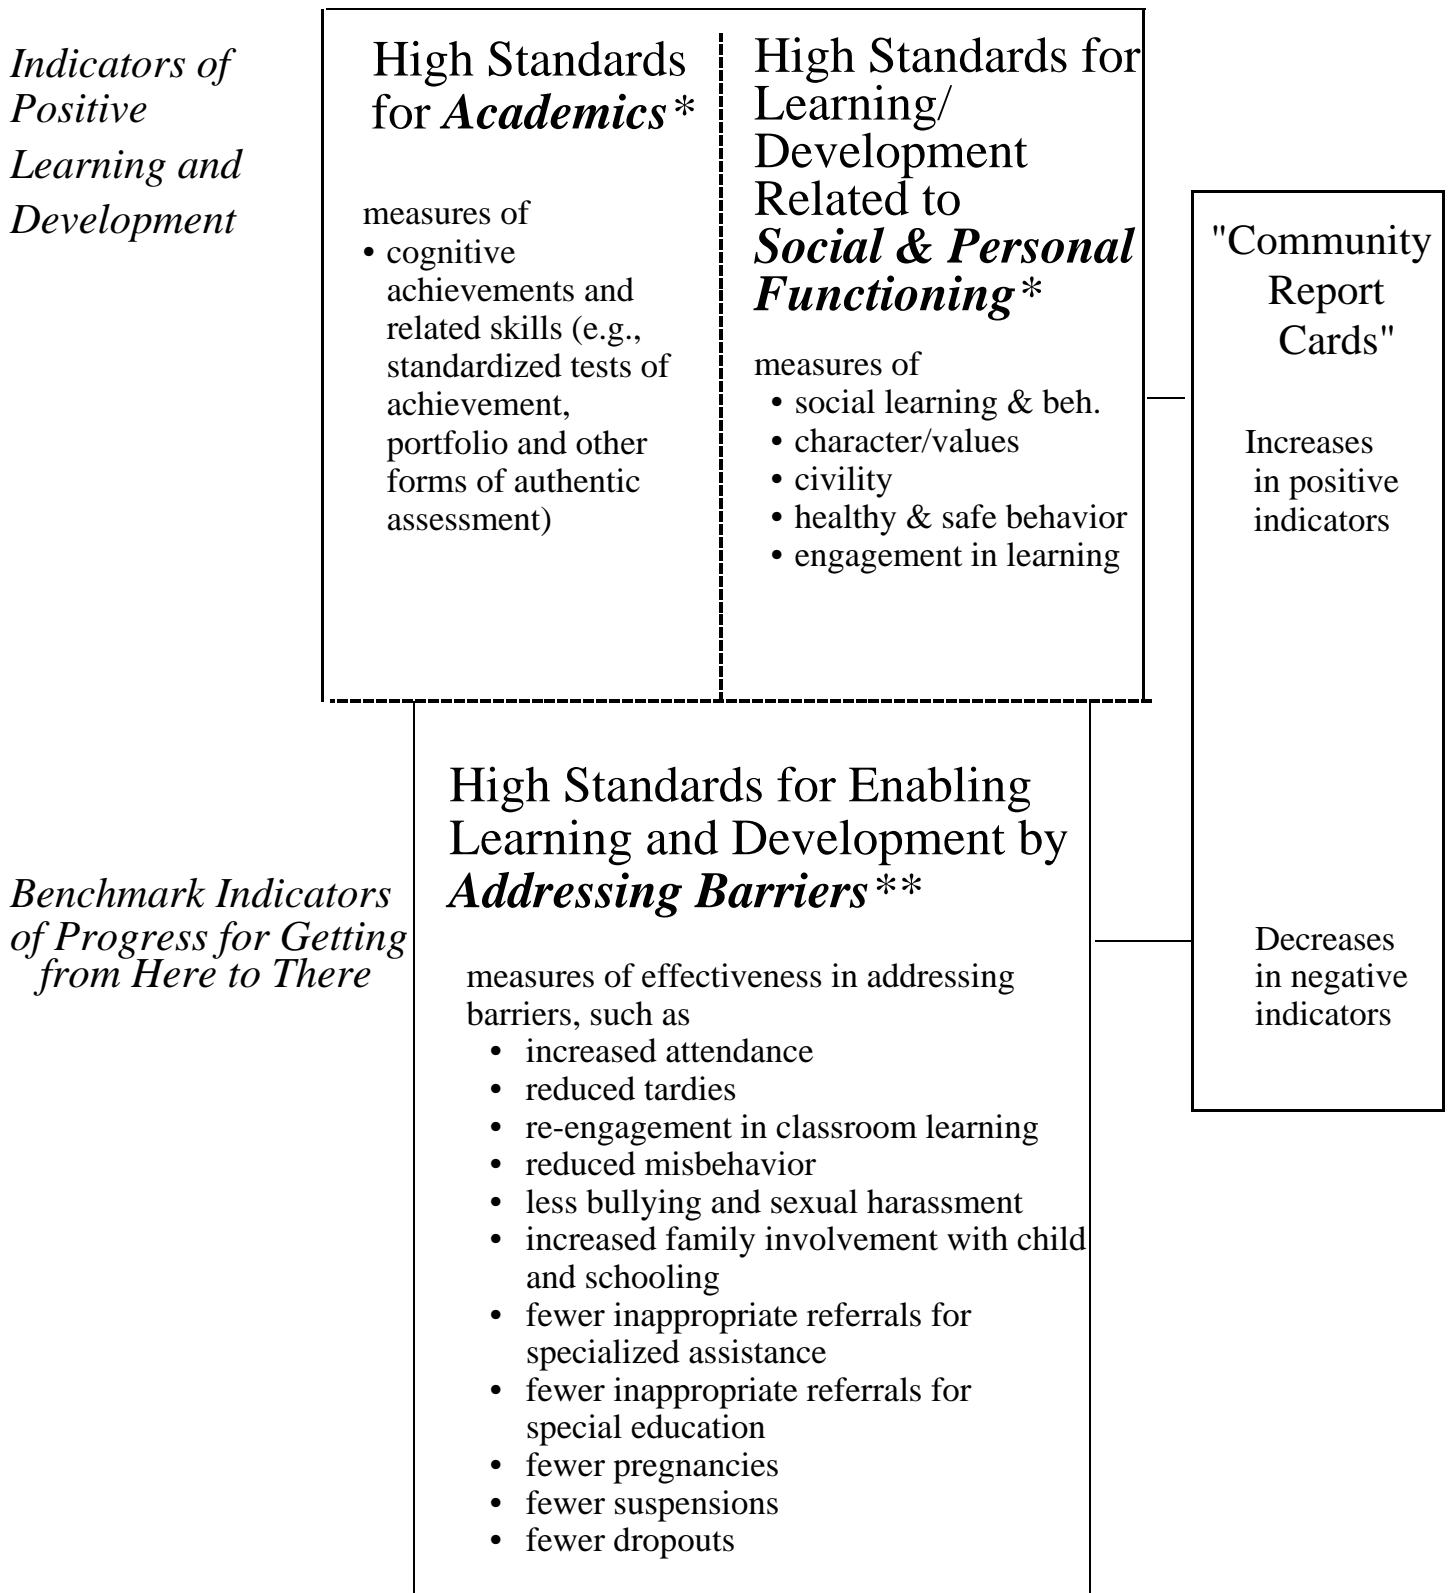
Indicators of Positive Learning and Development

High Standards for Academics*

measures of
• cognitive achievements and related skills (e.g., standardized tests of achievement, portfolio and other forms of authentic assessment)

High Standards for Learning/ Development Related to Social & Personal Functioning*

measures of
• social learning & beh.
• character/values
• civility
• healthy & safe behavior
• engagement in learning

"Community Report Cards"

Increases in positive indicators

Decreases in negative indicators

Benchmark Indicators of Progress for Getting from Here to There

High Standards for Enabling Learning and Development by Addressing Barriers**

measures of effectiveness in addressing barriers, such as
• increased attendance
• reduced tardies
• re-engagement in classroom learning
• reduced misbehavior
• less bullying and sexual harassment
• increased family involvement with child and schooling
• fewer inappropriate referrals for specialized assistance
• fewer inappropriate referrals for special education
• fewer pregnancies
• fewer suspensions
• fewer dropouts